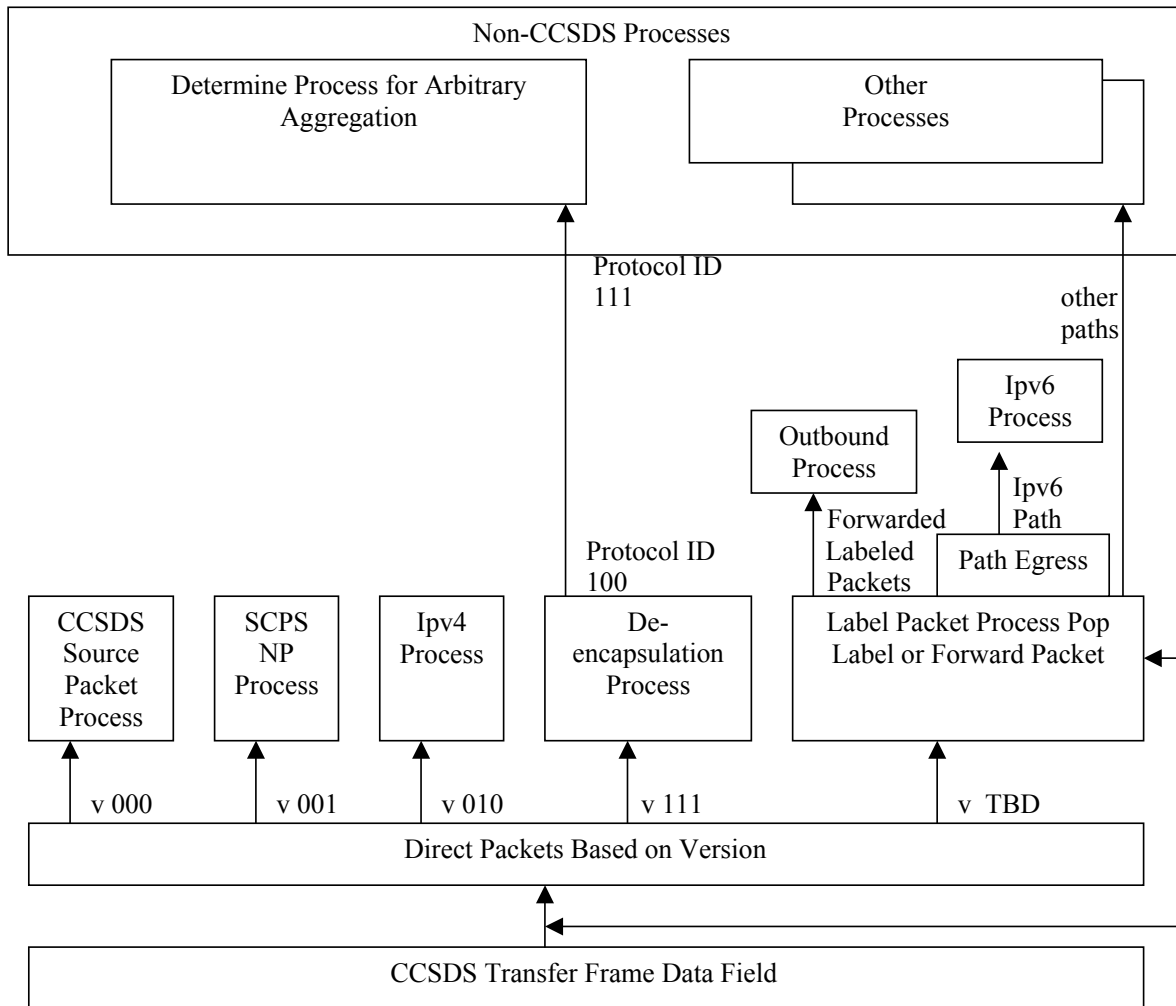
Non-CCSDS Processes

Determine Process for Arbitrary Aggregation

Other Processes

Protocol ID 111

other paths

Ipv6 Process

Outbound Process

Ipv6 Path

Forwarded Labeled Packets

Path Egress

Protocol ID 100

CCSDS Source Packet Process

SCPS NP Process

Ipv4 Process

De-encapsulation Process

Label Packet Process Pop Label or Forward Packet

v 000

v 001

v 010

v 111

v TBD

Direct Packets Based on Version

CCSDS Transfer Frame Data Field